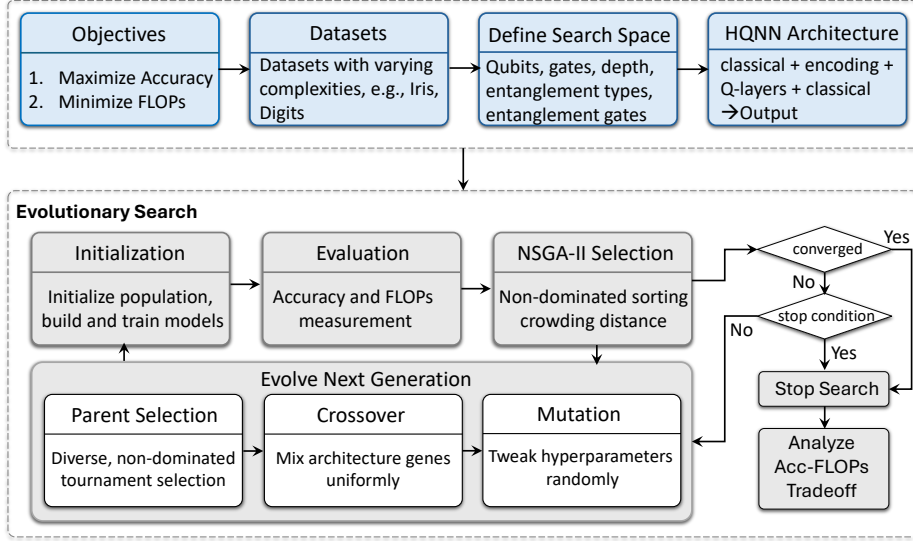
Objectives

1. Maximize Accuracy
2. Minimize FLOPs

Datasets

Datasets with varying complexities, e.g., Iris, Digits

Define Search Space

Qubits, gates, depth, entanglement types, entanglement gates

HQNN Architecture

classical + encoding + Q-layers + classical →Output

Evolutionary Search

Initialization

Initialize population, build and train models

Evaluation

Accuracy and FLOPs measurement

NSGA-II Selection

Non-dominated sorting crowding distance

converged

Yes

No

stop condition

No

Yes

Stop Search

Analyze Acc-FLOPs Tradeoff

Evolve Next Generation

Parent Selection

Diverse, non-dominated tournament selection

Crossover

Mix architecture genes uniformly

Mutation

Tweak hyperparameters randomly